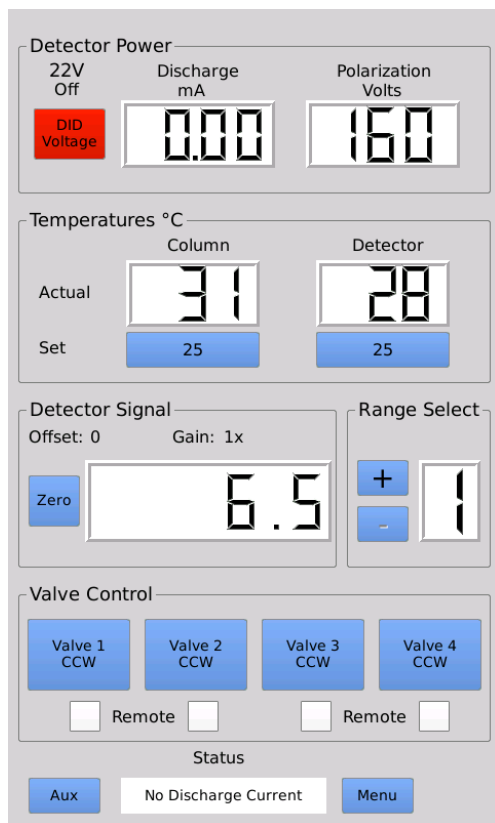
Detector Power

22V
Off

DID
Voltage

Discharge
mA

0.00

Polarization
Volts

160

Temperatures °C

Column

Detector

Actual

31

28

Set

25

25

Detector Signal

Offset: 0

Gain: 1x

Zero

6.5

Range Select

+

-

1

Valve Control

Valve 1
CCW

Valve 2
CCW

Valve 3
CCW

Valve 4
CCW

Remote

Remote

Status

Aux

No Discharge Current

Menu